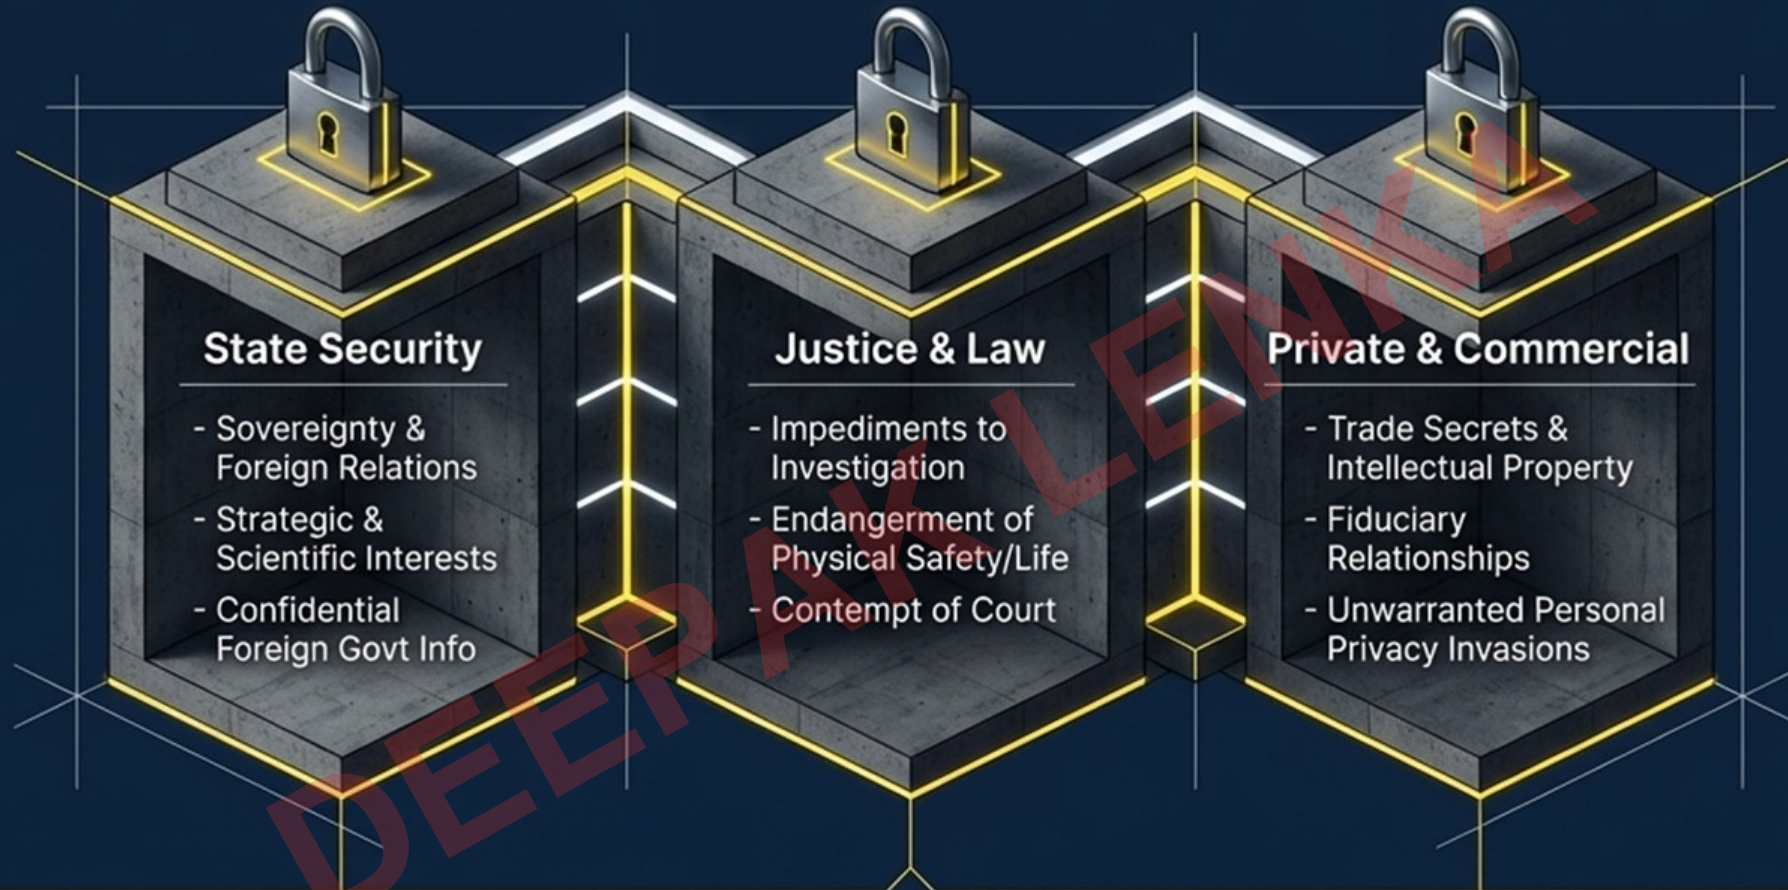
State Security

- Sovereignty & Foreign Relations
- Strategic & Scientific Interests
- Confidential Foreign Govt Info

Justice & Law

- Impediments to Investigation
- Endangerment of Physical Safety/Life
- Contempt of Court

Private & Commercial

- Trade Secrets & Intellectual Property
- Fiduciary Relationships
- Unwarranted Personal Privacy Invasions

DEEPAK LENKA